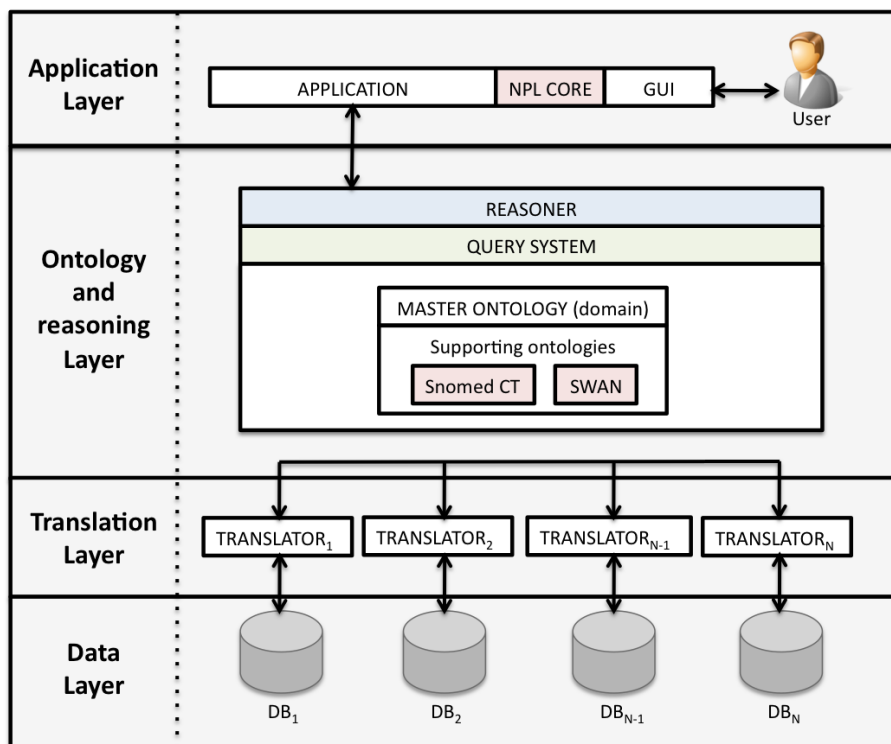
Application Layer

APPLICATION

NPL CORE

GUI

User

Ontology and reasoning Layer

REASONER

QUERY SYSTEM

MASTER ONTOLOGY (domain)

Supporting ontologies

Snomed CT

SWAN

Translation Layer

TRANSLATOR$_1$

TRANSLATOR$_2$

TRANSLATOR$_{N-1}$

TRANSLATOR$_N$

Data Layer

DB$_1$

DB$_2$

DB$_{N-1}$

DB$_N$